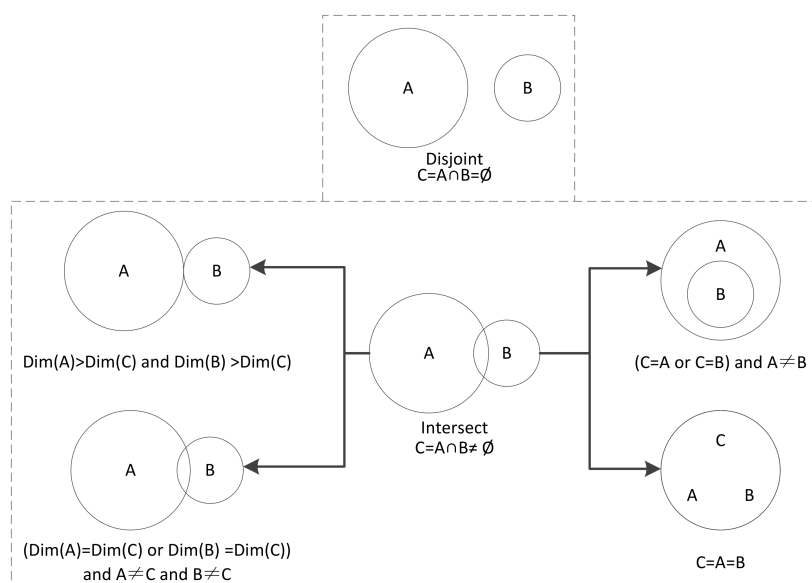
A

B

Disjoint
$C=A\cap B=\emptyset$

A

B

$Dim(A)>Dim(C)$ and $Dim(B)>Dim(C)$

A

B

$(Dim(A)=Dim(C)$ or $Dim(B)=Dim(C))$ and $A\neq C$ and $B\neq C$

A

B

Intersect
$C=A\cap B\neq\emptyset$

A

B

$(C=A$ or $C=B)$ and $A\neq B$

C

A

B

$C=A=B$